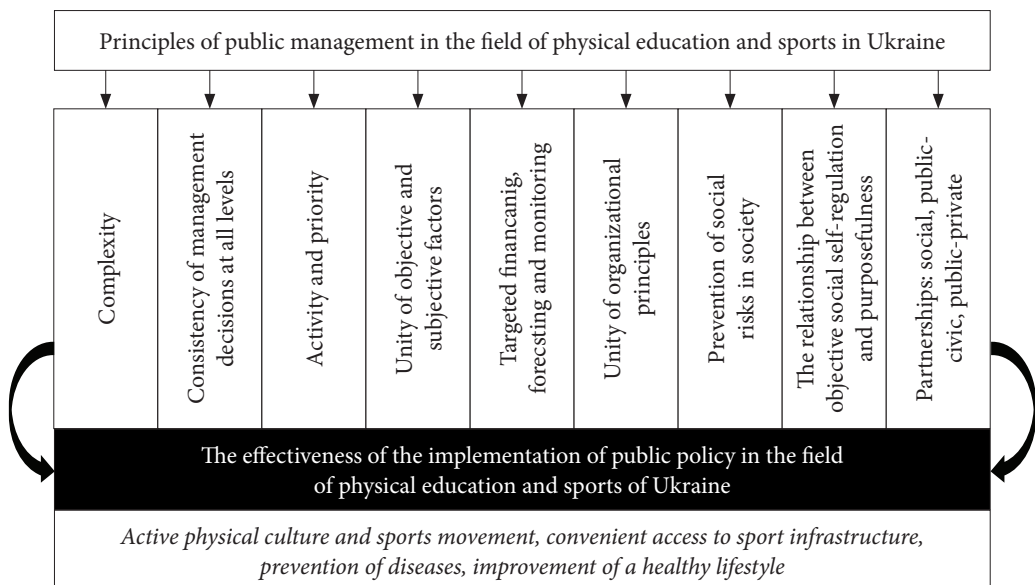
Principles of public management in the field of physical education and sports in Ukraine

Complexity

Consistency of management decisions at all levels

Activity and priority

Unity of objective and subjective factors

Targeted financanig, forecsting and monitoring

Unity of organizational principles

Prevention of social risks in society

The relationship between objective social self-regulation and purposefulness

Partnerships: social, public-civic, public-private

The effectiveness of the implementation of public policy in the field of physical education and sports of Ukraine

*Active physical culture and sports movement, convenient access to sport infrastructure, prevention of diseases, improvement of a healthy lifestyle*